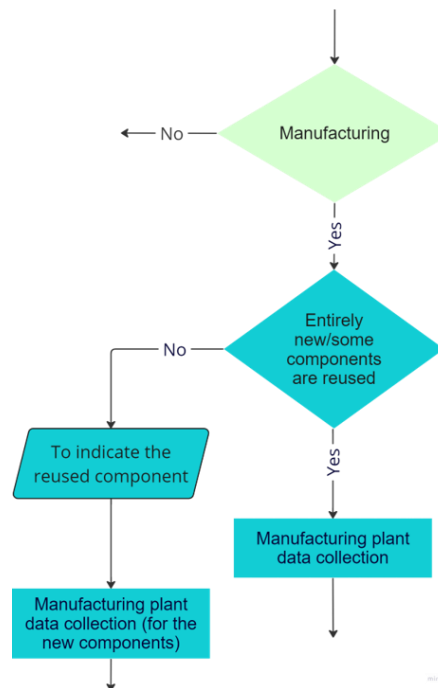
No

Manufacturing

Yes

No

Entirely new/some components are reused

To indicate the reused component

Yes

Manufacturing plant data collection

Manufacturing plant data collection (for the new components)